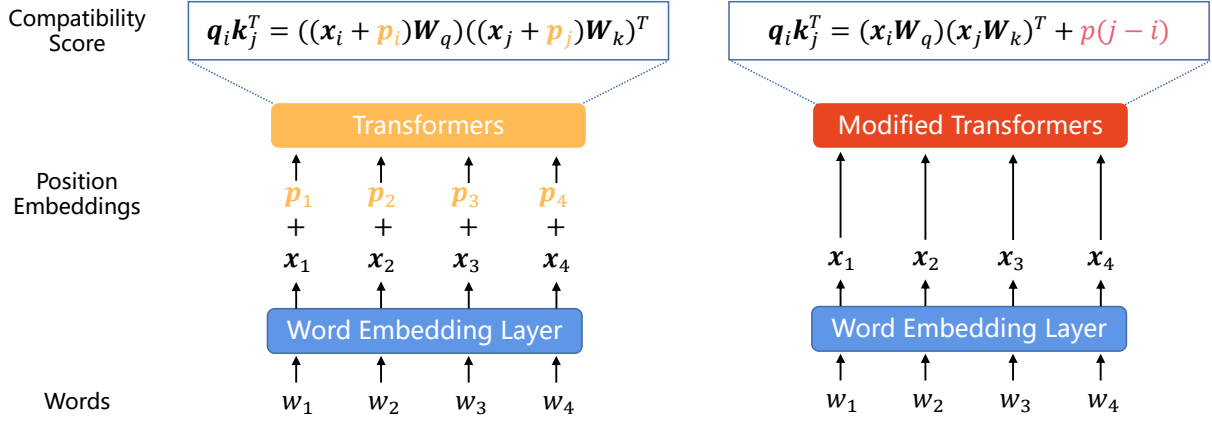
Compatibility Score

$\boldsymbol{q}_i\boldsymbol{k}_j^T = ((\boldsymbol{x}_i + \boldsymbol{p}_i)\boldsymbol{W}_q)((\boldsymbol{x}_j + \boldsymbol{p}_j)\boldsymbol{W}_k)^T$

$\boldsymbol{q}_i\boldsymbol{k}_j^T = (\boldsymbol{x}_i\boldsymbol{W}_q)(\boldsymbol{x}_j\boldsymbol{W}_k)^T + p(j-i)$

Transformers

Modified Transformers

Position Embeddings

$\boldsymbol{p}_1$ $\boldsymbol{p}_2$ $\boldsymbol{p}_3$ $\boldsymbol{p}_4$

+ + + +

$\boldsymbol{x}_1$ $\boldsymbol{x}_2$ $\boldsymbol{x}_3$ $\boldsymbol{x}_4$

$\boldsymbol{x}_1$ $\boldsymbol{x}_2$ $\boldsymbol{x}_3$ $\boldsymbol{x}_4$

Word Embedding Layer

Word Embedding Layer

Words

$w_1$ $w_2$ $w_3$ $w_4$

$w_1$ $w_2$ $w_3$ $w_4$